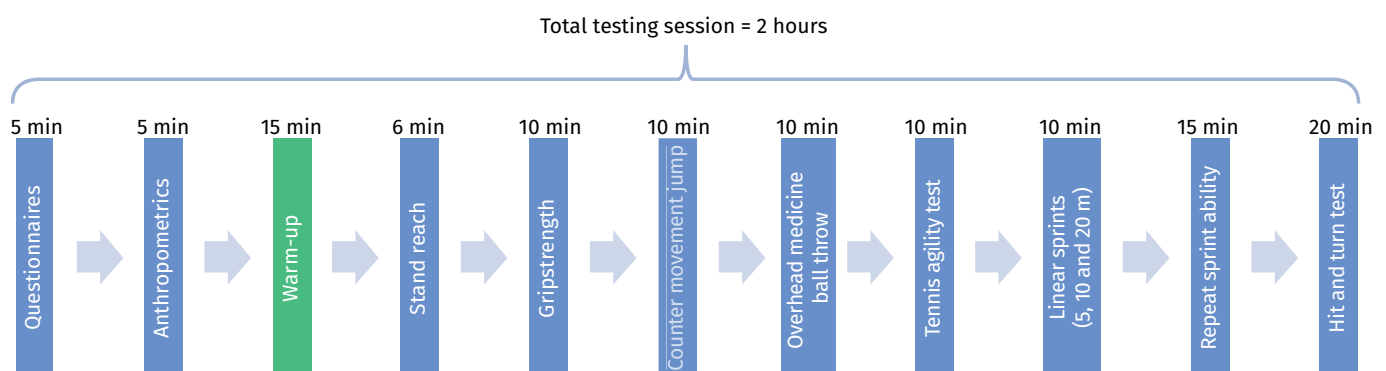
Total testing session = 2 hours

5 min
Questionnaires

5 min
Anthropometrics

15 min
Warm-up

6 min
Stand reach

10 min
Gripstrength

10 min
Counter movement jump

10 min
Overhead medicine ball throw

10 min
Tennis agility test

10 min
Linear sprints (5, 10 and 20 m)

15 min
Repeat sprint ability

20 min
Hit and turn test